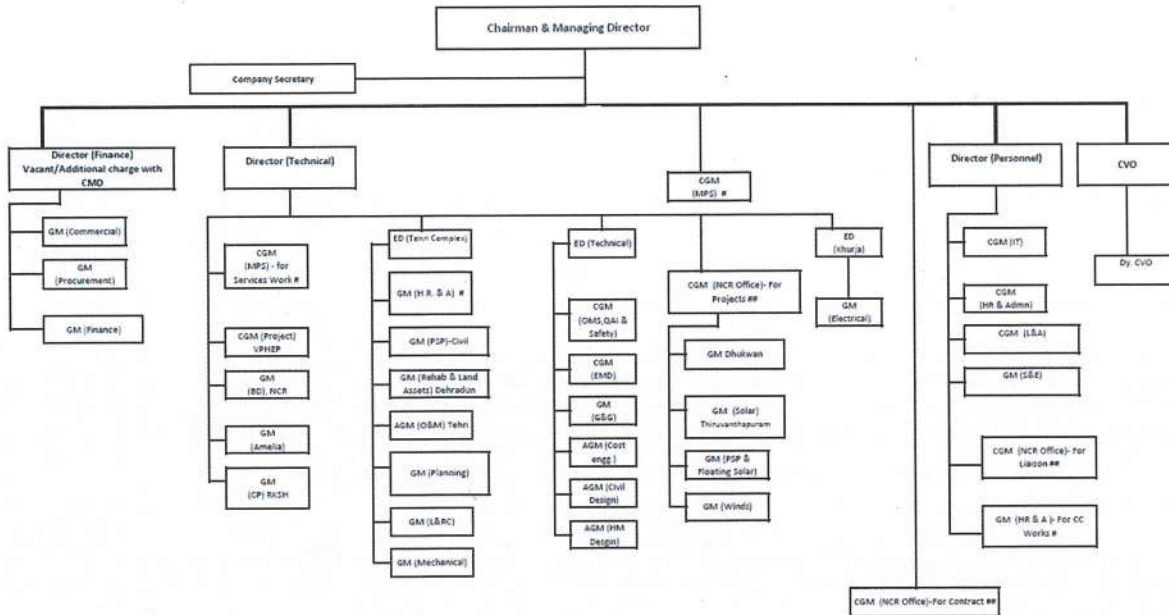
Chairman & Managing Director

Company Secretary

Director (Finance) Vacant/Additional charge with CMD

GM (Commercial)

GM (Procurement)

GM (Finance)

Director (Technical)

CGM (MPS) - for Services Work #

CGM (Project) VPHEP

GM (BD), NCR

GM (Amelia)

GM (CP) RKSH

ED (Tehri Complex)

GM (H.R. & A) #

GM (PSP)-Civil

GM (Rehab & Land Assets) Dehradun

AGM (O&M) Tehri

GM (Planning)

GM (L&RC)

GM (Mechanical)

CGM (MPS) #

ED (Technical)

CGM (OMS,QAI & Safety)

CGM (EMD)

GM (G&G)

AGM (Cost engg )

AGM (Civil Design)

AGM (HM Desgin)

CGM (NCR Office)- For Projects ##

GM Dhukwan

GM (Solar) Thiruvanthapuram

GM (PSP & Floating Solar)

GM (Winds)

ED (Khurja)

GM (Electrical)

Director (Personnel)

CGM (IT)

CGM (HR & Admn)

CGM (L&A)

GM (S&E)

CGM (NCR Office)- For Liaison ##

GM (HR & A )- For CC Works #

CVO

Dy. CVO

CGM (NCR Office)-For Contract ##